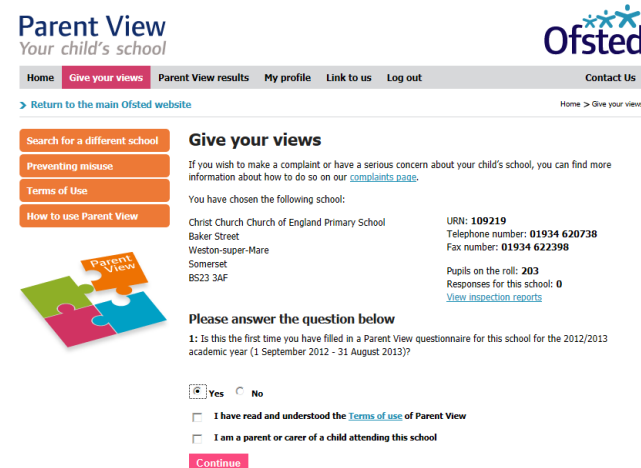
Parent View
Your child's school

Ofsted

Home | Give your views | Parent View results | My profile | Link to us | Log out | Contact Us

Return to the main Ofsted website

Home > Give your views

Search for a different school
Preventing misuse
Terms of Use
How to use Parent View

Parent View

Give your views

If you wish to make a complaint or have a serious concern about your child's school, you can find more information about how to do so on our complaints page.

You have chosen the following school:

Christ Church Church of England Primary School
Baker Street
Weston-super-Mare
Somerset
BS23 3AF

URN: 109219
Telephone number: 01934 620738
Fax number: 01934 622398

Pupils on the roll: 203
Responses for this school: 0
View inspection reports

Please answer the question below

1: Is this the first time you have filled in a Parent View questionnaire for this school for the 2012/2013 academic year (1 September 2012 - 31 August 2013)?

Yes No

I have read and understood the Terms of use of Parent View

I am a parent or carer of a child attending this school

Continue